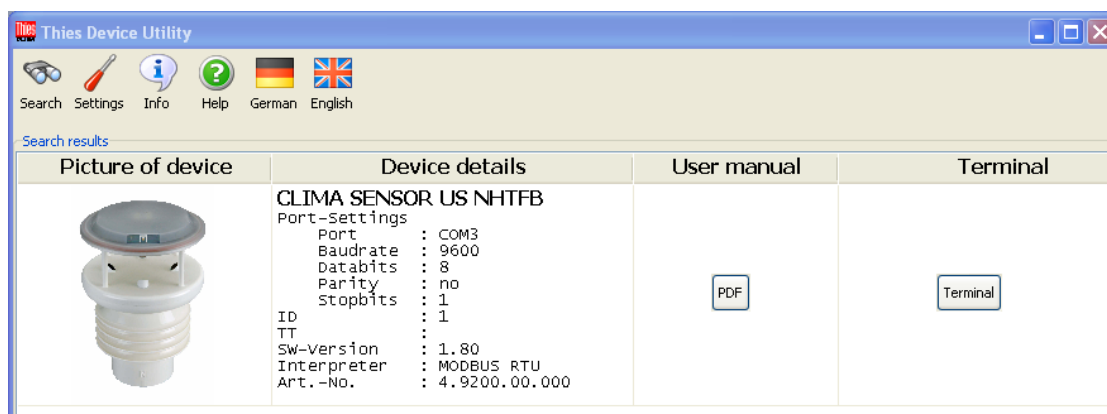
Thies Device Utility

Search Settings Info Help German English

Search results

| Picture of device | Device details | User manual | Terminal |
|---|---|---|---|
| | CLIMA SENSOR US NHTFB<br>Port-Settings<br>Port : COM3<br>Baudrate : 9600<br>Databits : 8<br>Parity : no<br>Stopbits : 1<br>ID : 1<br>TT :<br>SW-Version : 1.80<br>Interpreter : MODBUS RTU<br>Art.-No. : 4.9200.00.000 | PDF | Terminal |